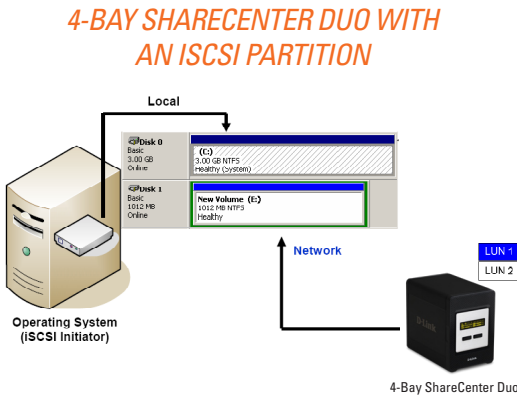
4-BAY SHARECENTER DUO WITH AN ISCSI PARTITION

Local

Disk 0
Basic
3.00 GB
Online

(C:)
3.00 GB NTFS
Healthy (System)

Disk 1
Basic
1012 MB
Online

New Volume (E:)
1012 MB NTFS
Healthy

Network

LUN 1
LUN 2

D-Link

Operating System
(iSCSI Initiator)

4-Bay ShareCenter Duo